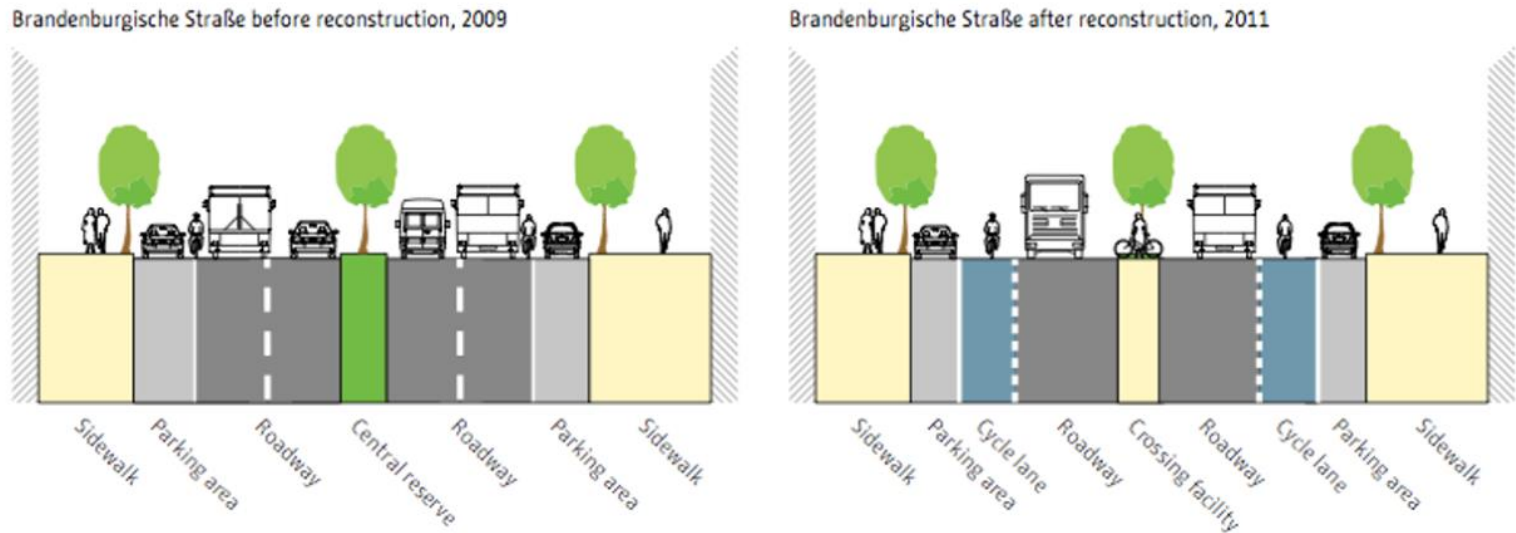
Brandenburgische Straße before reconstruction, 2009

Sidewalk
Parking area
Roadway
Central reserve
Roadway
Parking area
Sidewalk

Brandenburgische Straße after reconstruction, 2011

Sidewalk
Parking area
Cycle lane
Roadway
Crossing facility
Roadway
Cycle lane
Parking area
Sidewalk